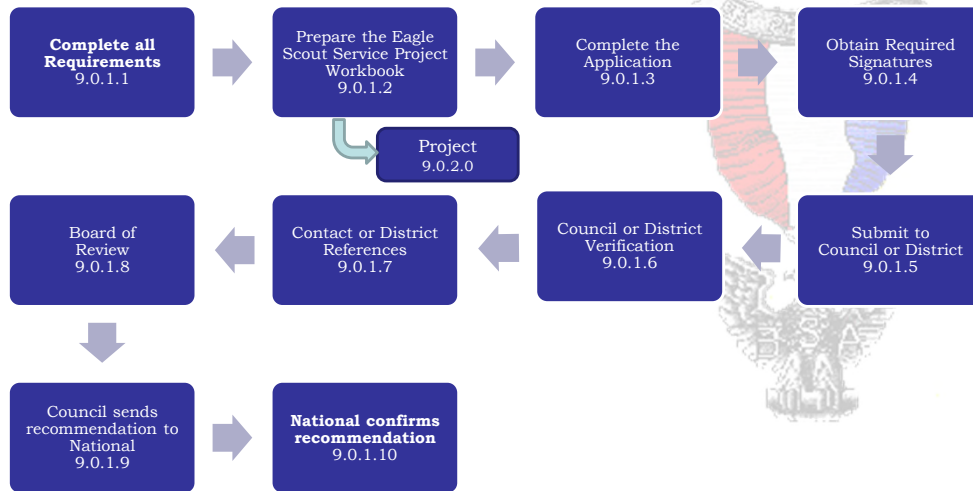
**Complete all Requirements**
9.0.1.1

Prepare the Eagle Scout Service Project Workbook
9.0.1.2

Complete the Application
9.0.1.3

Obtain Required Signatures
9.0.1.4

Project
9.0.2.0

Submit to Council or District
9.0.1.5

Council or District Verification
9.0.1.6

Contact or District References
9.0.1.7

Board of Review
9.0.1.8

Council sends recommendation to National
9.0.1.9

**National confirms recommendation**
9.0.1.10

BSA